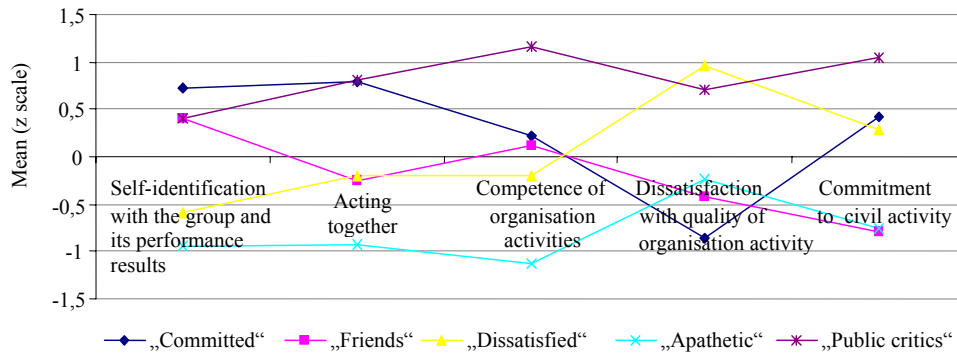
1,5
1
0,5
0
-0,5
-1
-1,5

Mean (z scale)

Self-identification with the group and its performance results

Acting together

Competence of organisation activities

Dissatisfaction with quality of organisation activity

Commitment to civil activity

„Committed“ „Friends“ „Dissatisfied“ „Apathetic“ „Public critics“